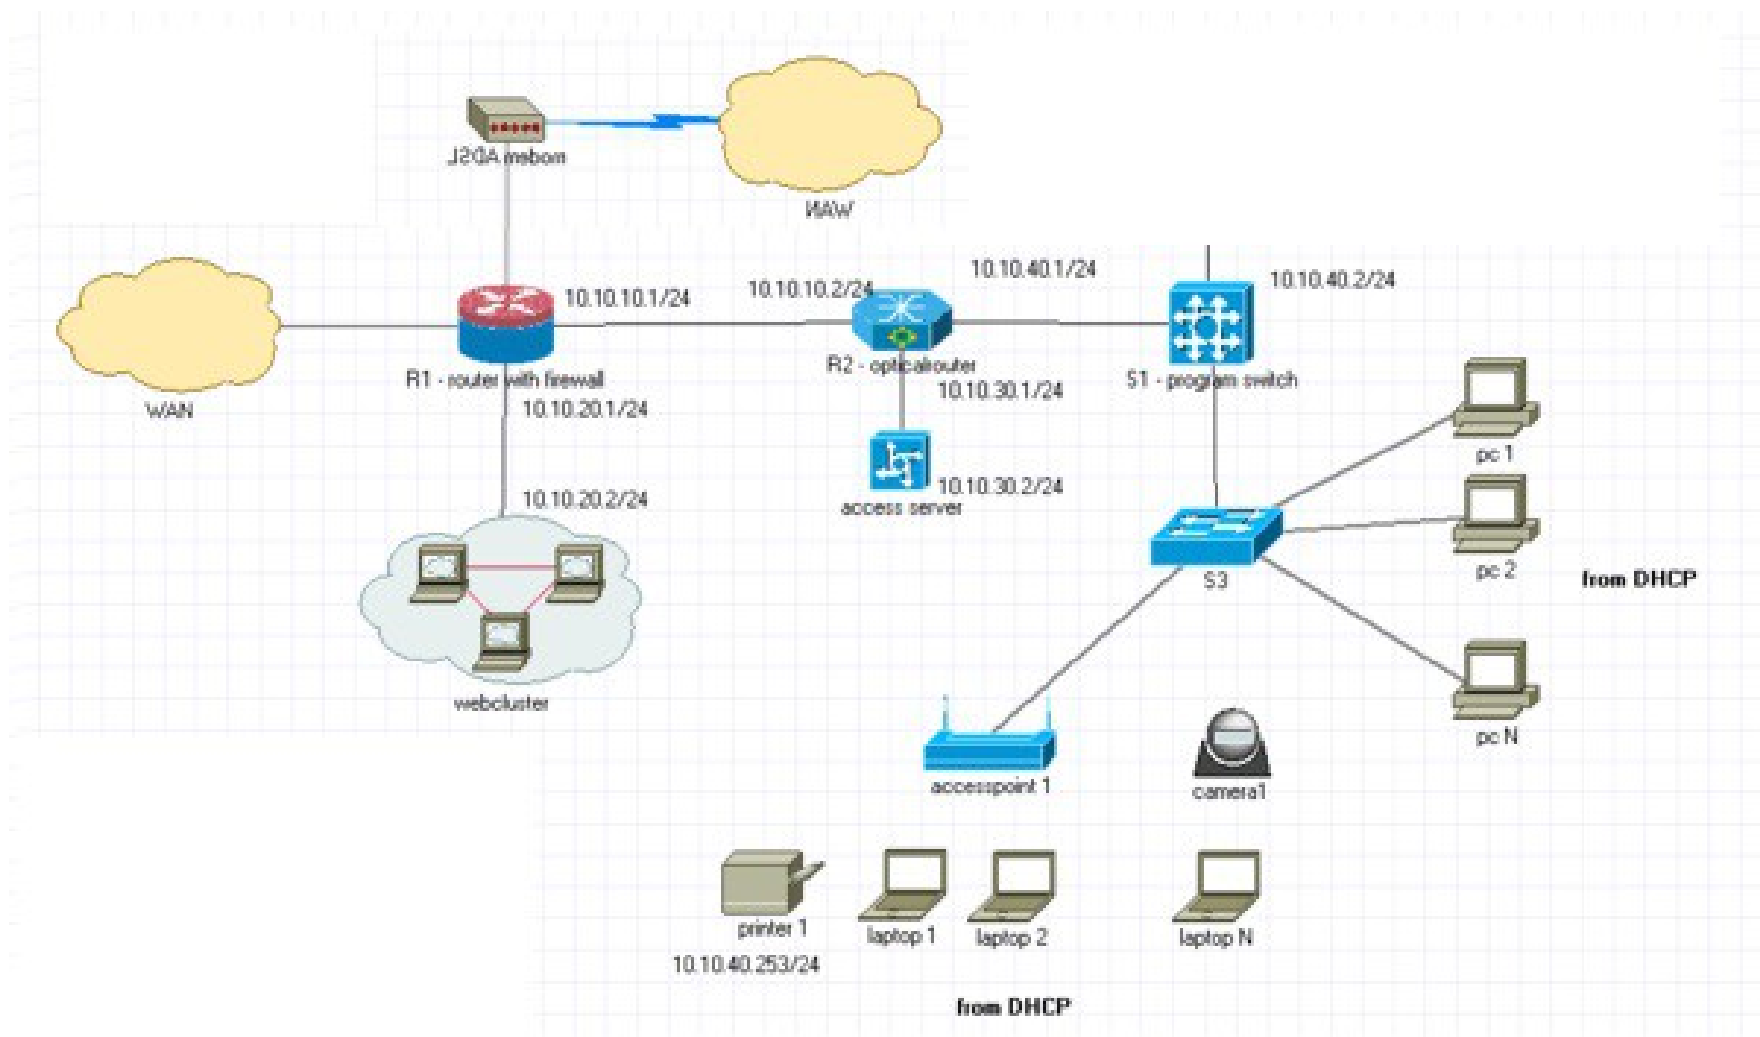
ADSL modem

WAN

WAN

10.10.10.1/24

10.10.10.2/24

10.10.40.1/24

10.10.40.2/24

R1 - router with firewall

R2 - opticalrouter

S1 - program switch

10.10.20.1/24

10.10.30.1/24

access server

10.10.30.2/24

10.10.20.2/24

webcluster

S3

pc 1

pc 2

pc N

from DHCP

accesspoint 1

camera1

printer 1

10.10.40.253/24

laptop 1

laptop 2

laptop N

from DHCP